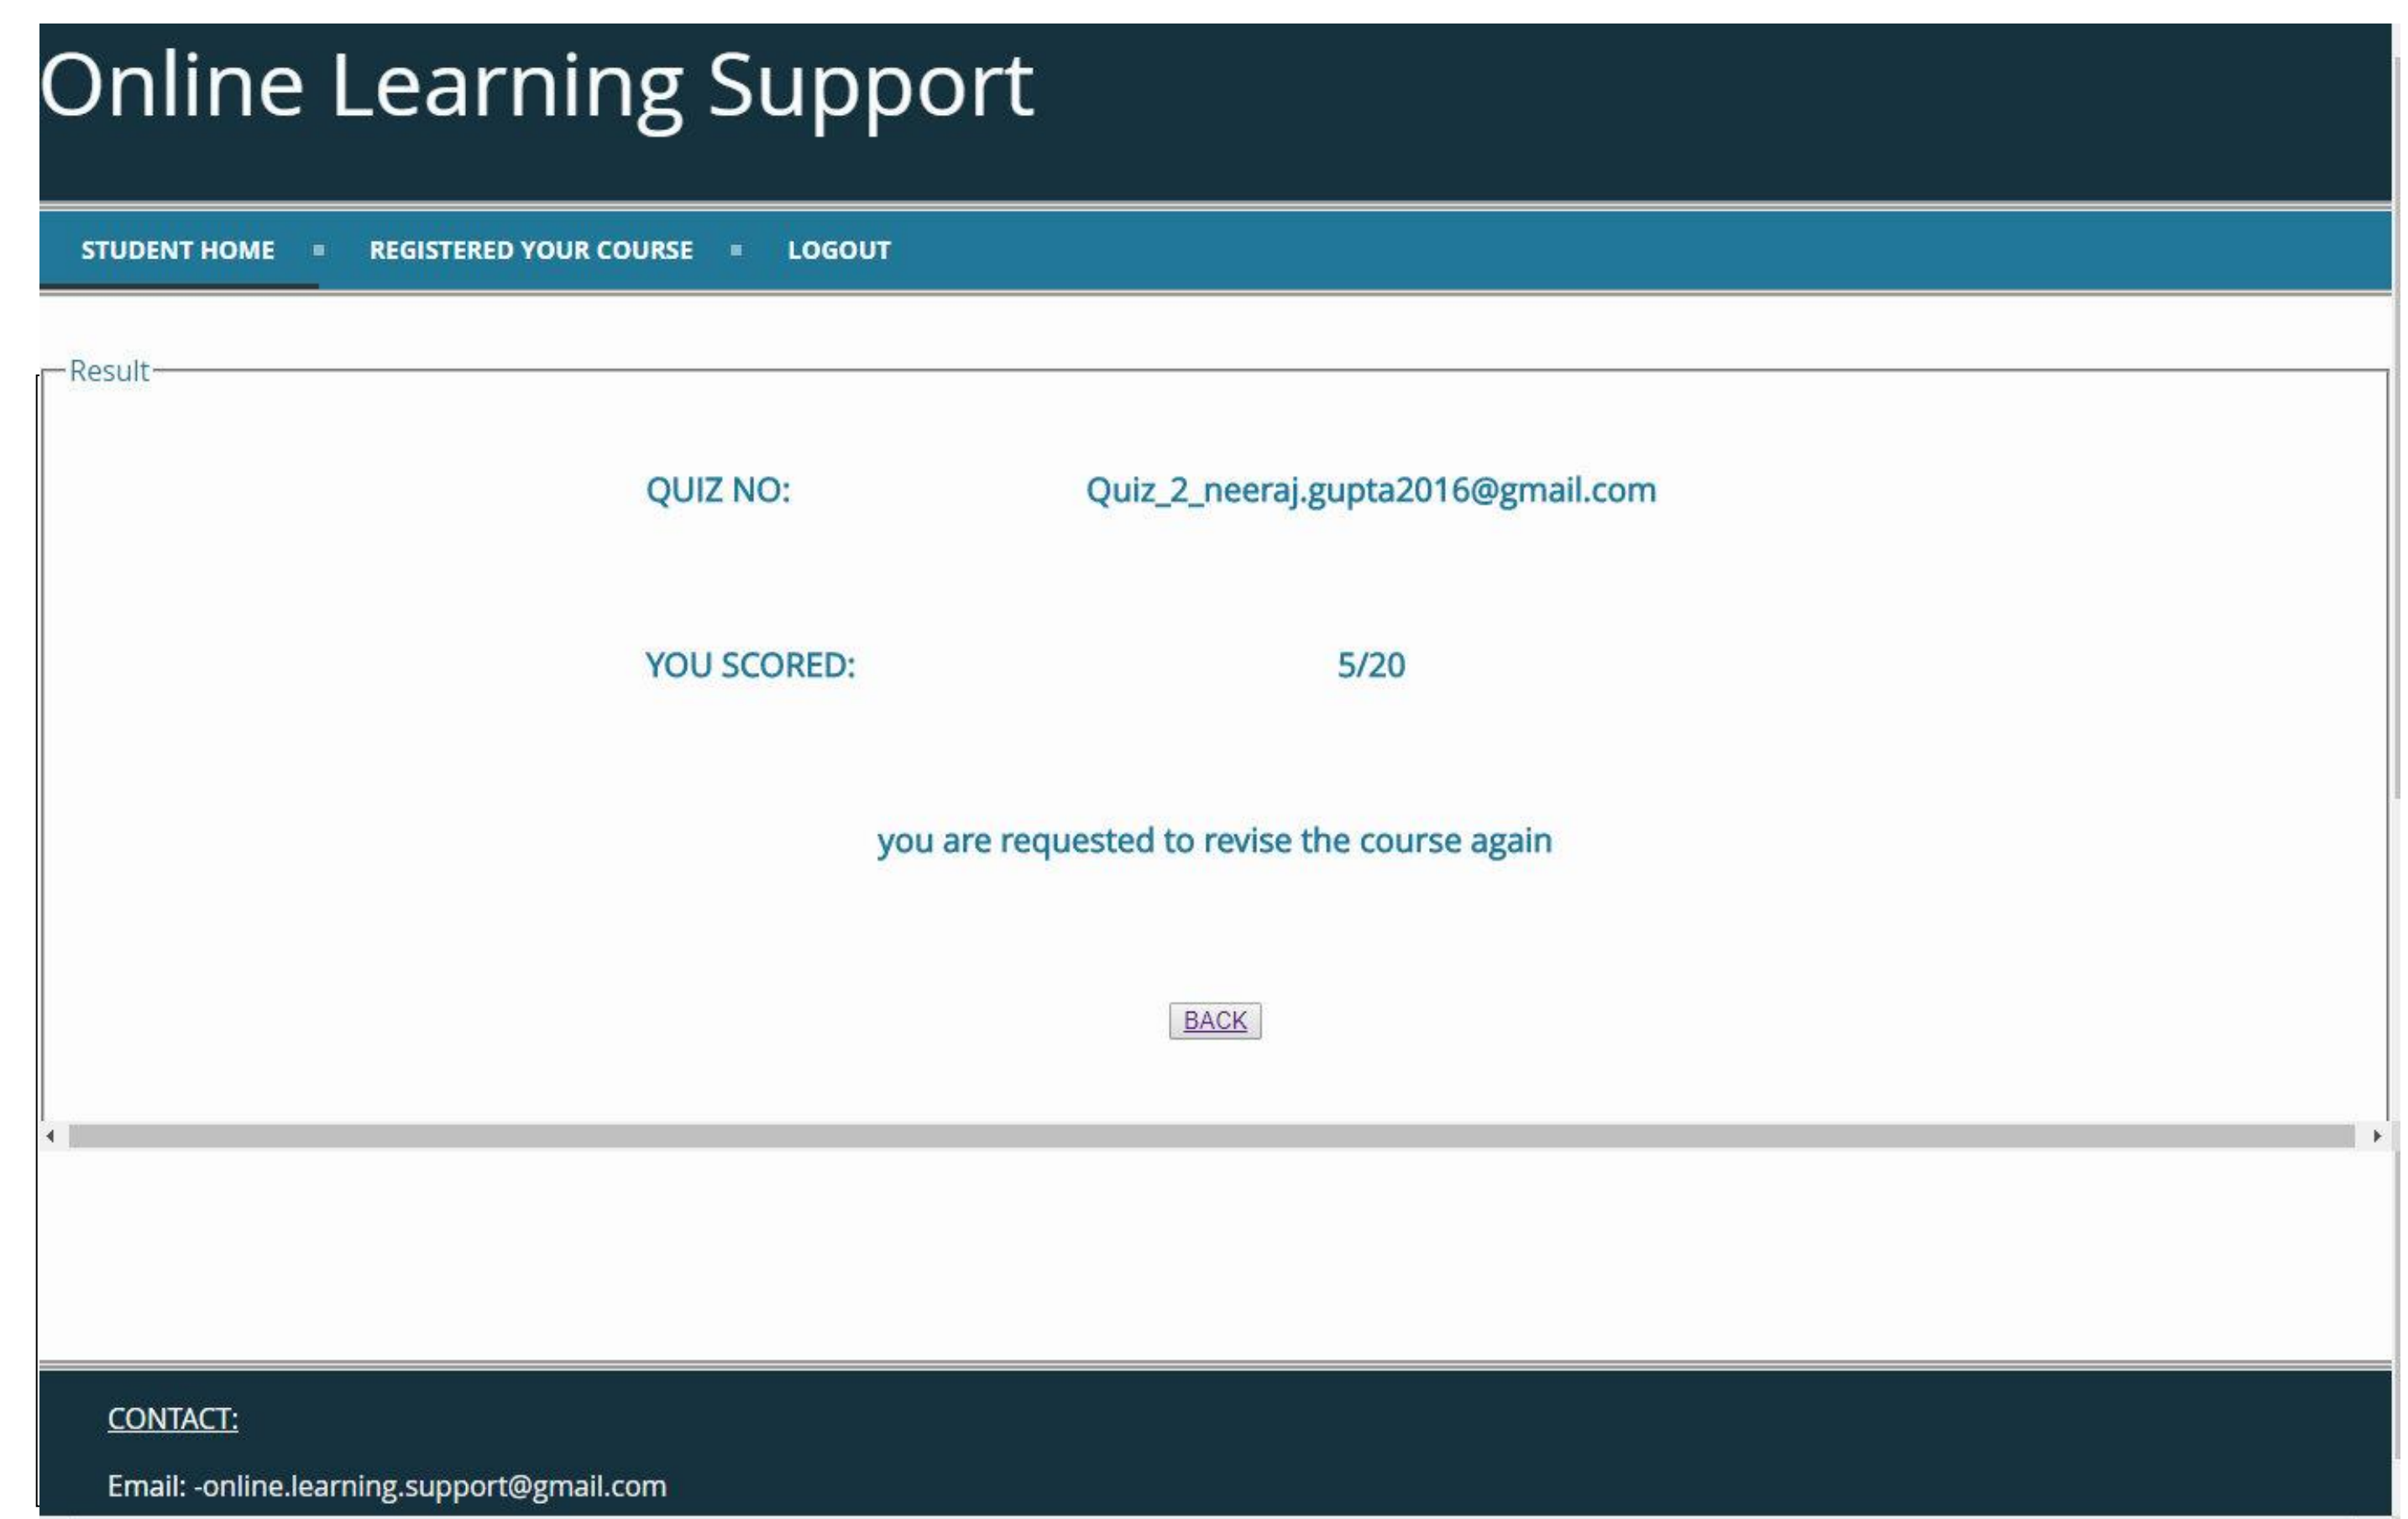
Online Learning Support

STUDENT HOME ▪ REGISTERED YOUR COURSE ▪ LOGOUT

Result

QUIZ NO: Quiz_2_neeraj.gupta2016@gmail.com

YOU SCORED: 5/20

you are requested to revise the course again

BACK

CONTACT:

Email: -online.learning.support@gmail.com